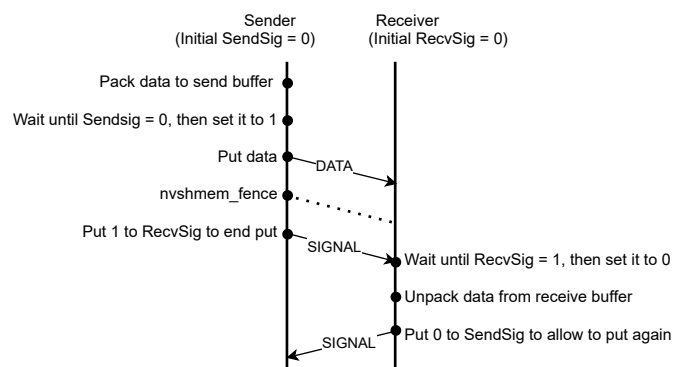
Sender
(Initial SendSig = 0)

Receiver
(Initial RecvSig = 0)

Pack data to send buffer

Wait until Sendsig = 0, then set it to 1

Put data

DATA

nvshmem_fence

Put 1 to RecvSig to end put

SIGNAL

Wait until RecvSig = 1, then set it to 0

Unpack data from receive buffer

Put 0 to SendSig to allow to put again

SIGNAL